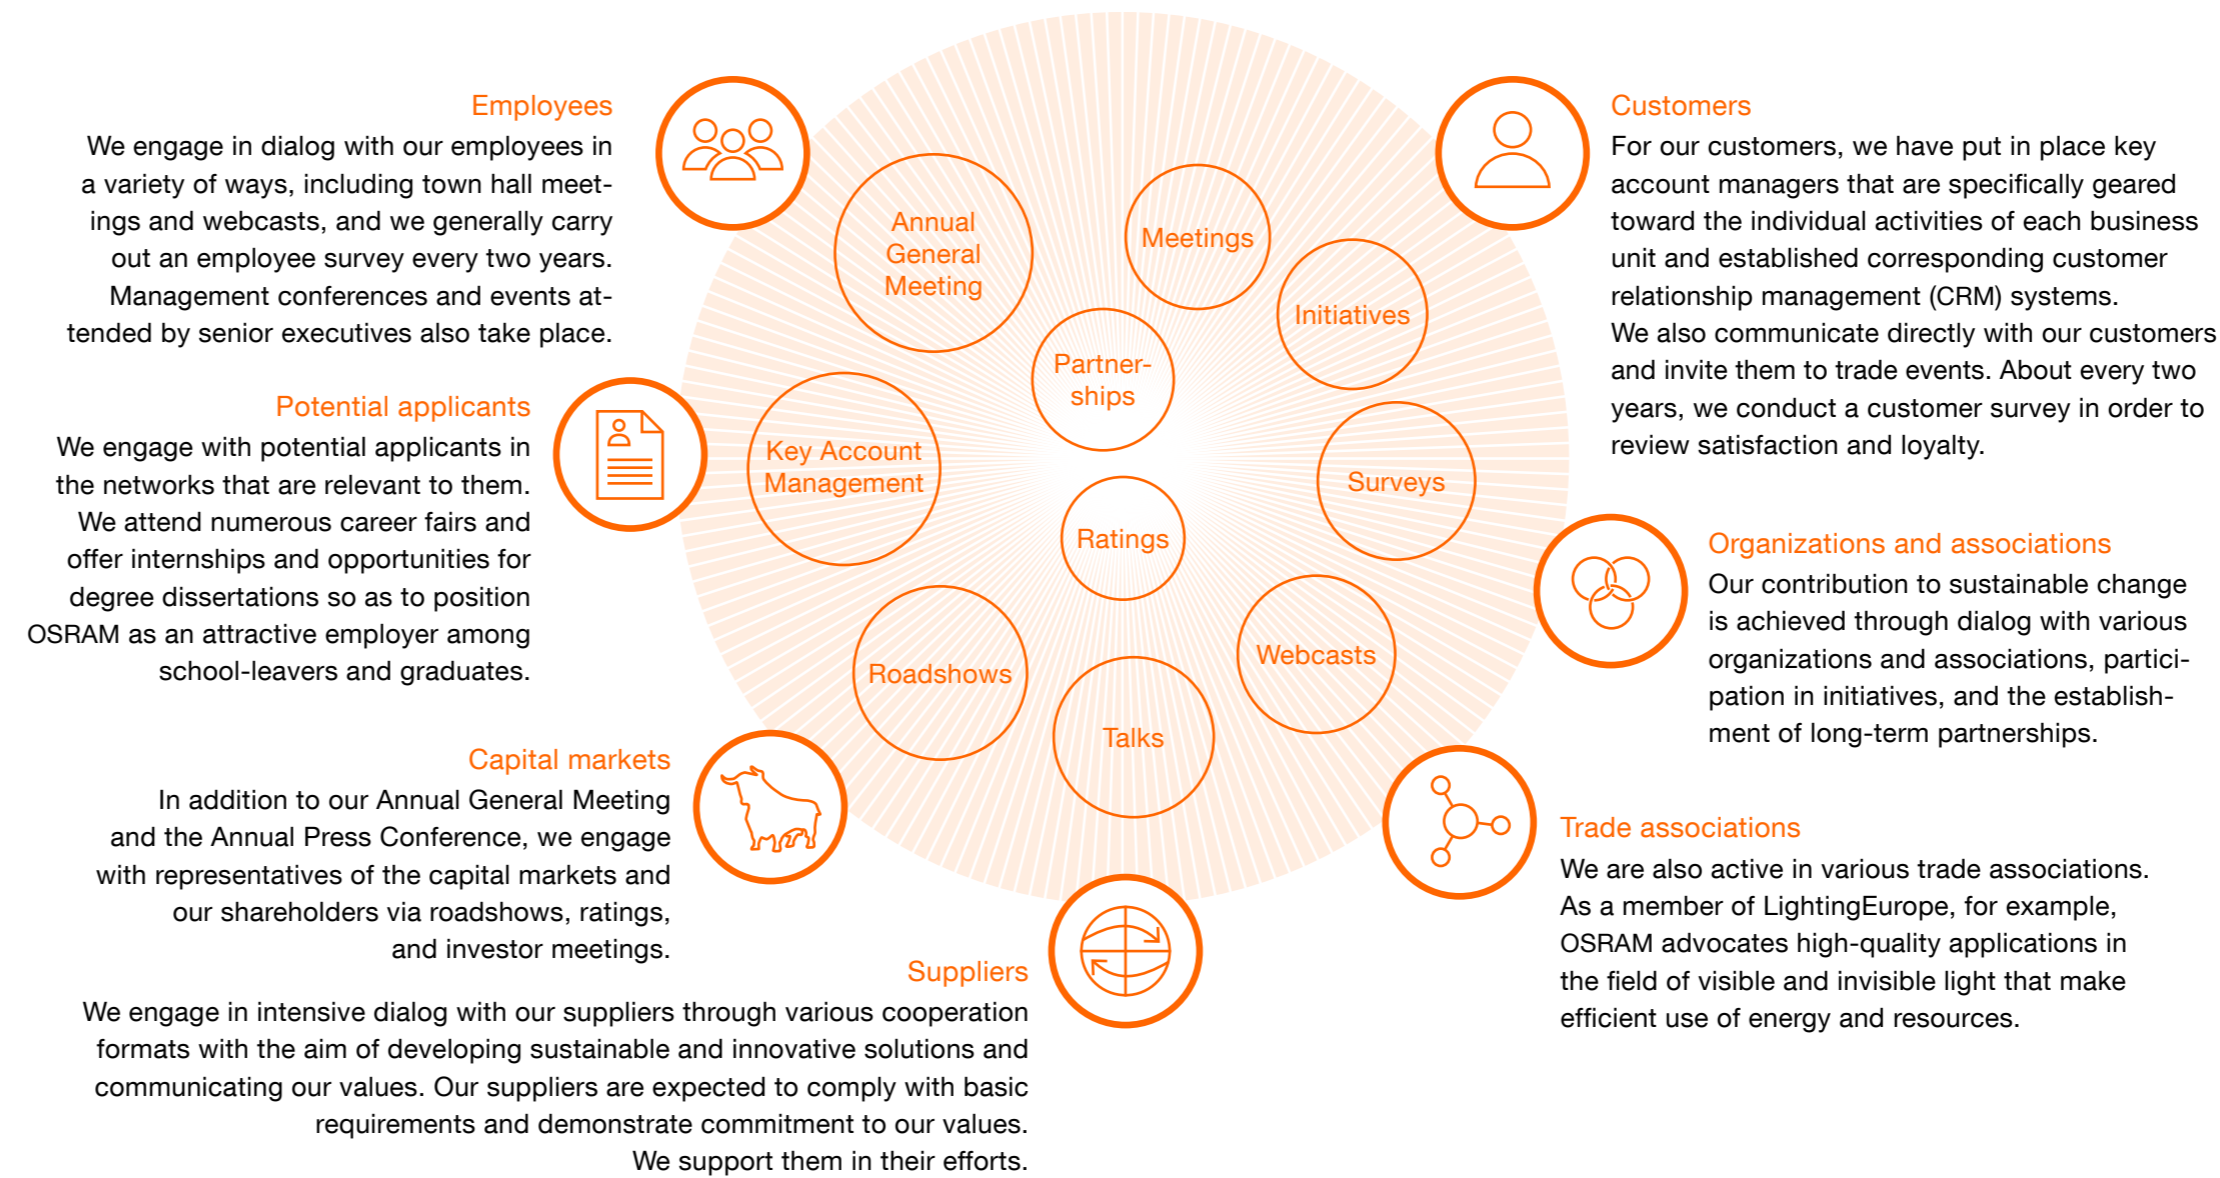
Employees
We engage in dialog with our employees in a variety of ways, including town hall meetings and webcasts, and we generally carry out an employee survey every two years. Management conferences and events attended by senior executives also take place.

Potential applicants
We engage with potential applicants in the networks that are relevant to them. We attend numerous career fairs and offer internships and opportunities for degree dissertations so as to position OSRAM as an attractive employer among school-leavers and graduates.

Capital markets
In addition to our Annual General Meeting and the Annual Press Conference, we engage with representatives of the capital markets and our shareholders via roadshows, ratings, and investor meetings.

Suppliers
We engage in intensive dialog with our suppliers through various cooperation formats with the aim of developing sustainable and innovative solutions and communicating our values. Our suppliers are expected to comply with basic requirements and demonstrate commitment to our values. We support them in their efforts.

Annual General Meeting

Meetings

Initiatives

Partnerships

Key Account Management

Surveys

Ratings

Roadshows

Webcasts

Talks

Customers
For our customers, we have put in place key account managers that are specifically geared toward the individual activities of each business unit and established corresponding customer relationship management (CRM) systems.
We also communicate directly with our customers and invite them to trade events. About every two years, we conduct a customer survey in order to review satisfaction and loyalty.

Organizations and associations
Our contribution to sustainable change is achieved through dialog with various organizations and associations, participation in initiatives, and the establishment of long-term partnerships.

Trade associations
We are also active in various trade associations. As a member of LightingEurope, for example, OSRAM advocates high-quality applications in the field of visible and invisible light that make efficient use of energy and resources.